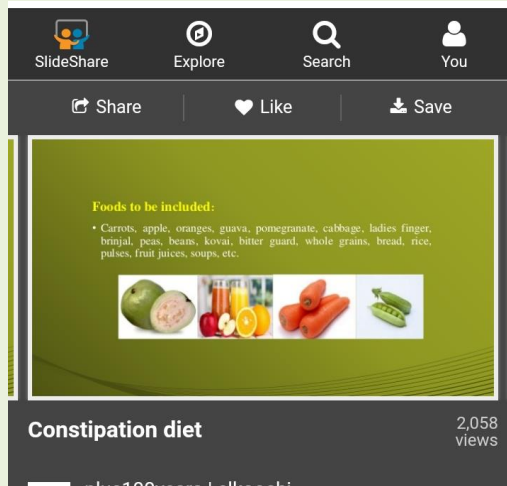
SlideShare
Explore
Search
You

Share
Like
Save

Foods to be included:

• Carrots, apple, oranges, guava, pomegranate, cabbage, ladies finger, brinjal, peas, beans, kovai, bitter guard, whole grains, bread, rice, pulses, fruit juices, soups, etc.

Constipation diet

2,058 views

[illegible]